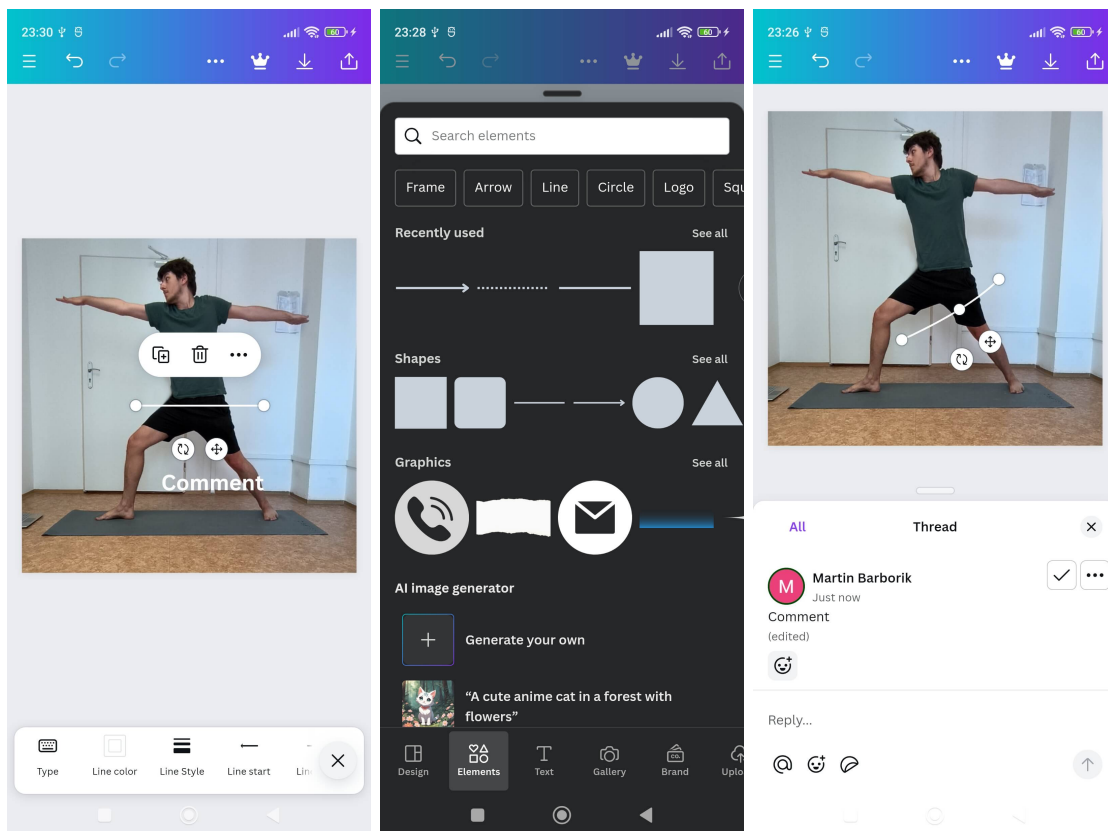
23:30

Comment

Type Line color Line Style Line start Lin

23:28

Search elements

Frame Arrow Line Circle Logo Squ

Recently used See all

Shapes See all

Graphics See all

AI image generator

Generate your own

"A cute anime cat in a forest with flowers"

Design Elements Text Gallery Brand Uplo

23:26

All Thread

M Martin Barborik
Just now
Comment
(edited)

Reply...